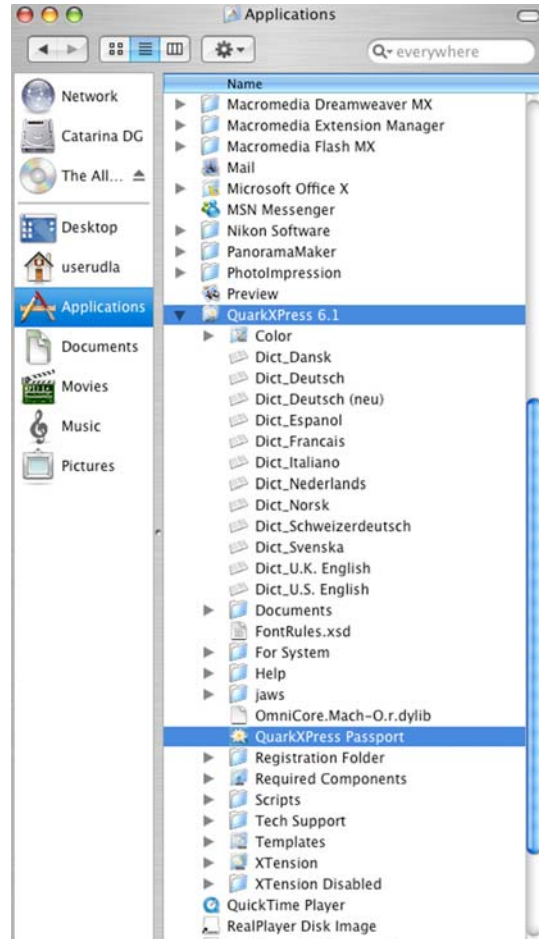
Applications

everywhere

Network
Catarina DG
The All...
Desktop
userudla
Applications
Documents
Movies
Music
Pictures

Name
Macromedia Dreamweaver MX
Macromedia Extension Manager
Macromedia Flash MX
Mail
Microsoft Office X
MSN Messenger
Nikon Software
PanoramaMaker
PhotoImpression
Preview
QuarkXPress 6.1
Color
Dict_Dansk
Dict_Deutsch
Dict_Deutsch (neu)
Dict_Espanol
Dict_Francais
Dict_Italiano
Dict_Nederlands
Dict_Norsk
Dict_Schweizerdeutsch
Dict_Svenska
Dict_U.K. English
Dict_U.S. English
Documents
FontRules.xsd
For System
Help
jaws
OmniCore.Mach-O.r.dylib
QuarkXPress Passport
Registration Folder
Required Components
Scripts
Tech Support
Templates
XTension
XTension Disabled
QuickTime Player
RealPlayer Disk Image